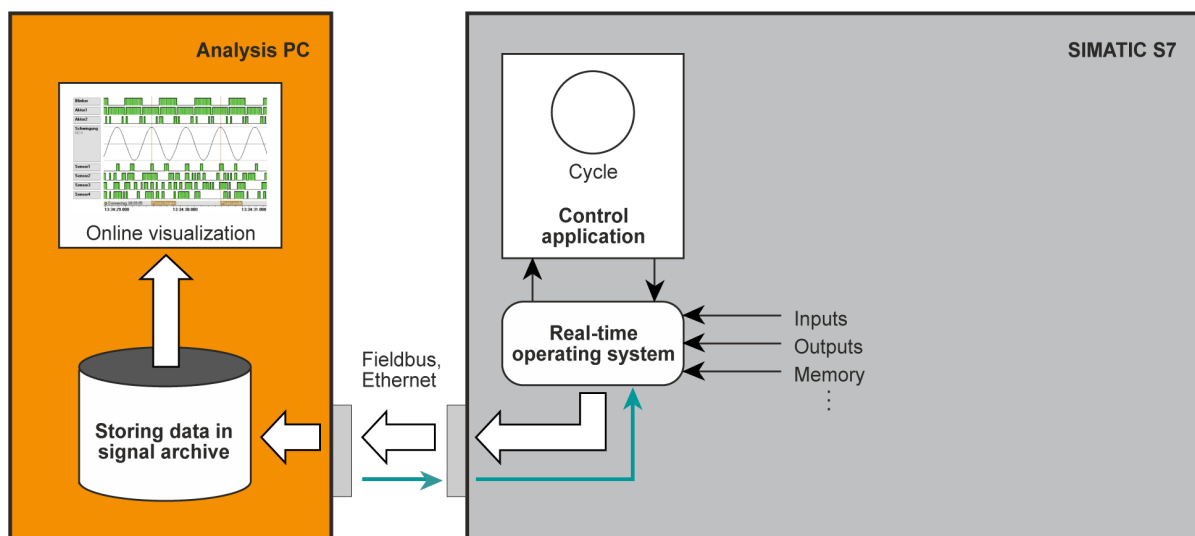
Analysis PC

Blinker
Aktor1
Aktor2
Schwingung
Sensor1
Sensor2
Sensor3
Sensor4
13:34:29.000
13:34:30.000
13:34:31.000

Online visualization

Storing data in signal archive

Fieldbus, Ethernet

SIMATIC S7

Cycle

Control application

Real-time operating system

Inputs
Outputs
Memory
⋮